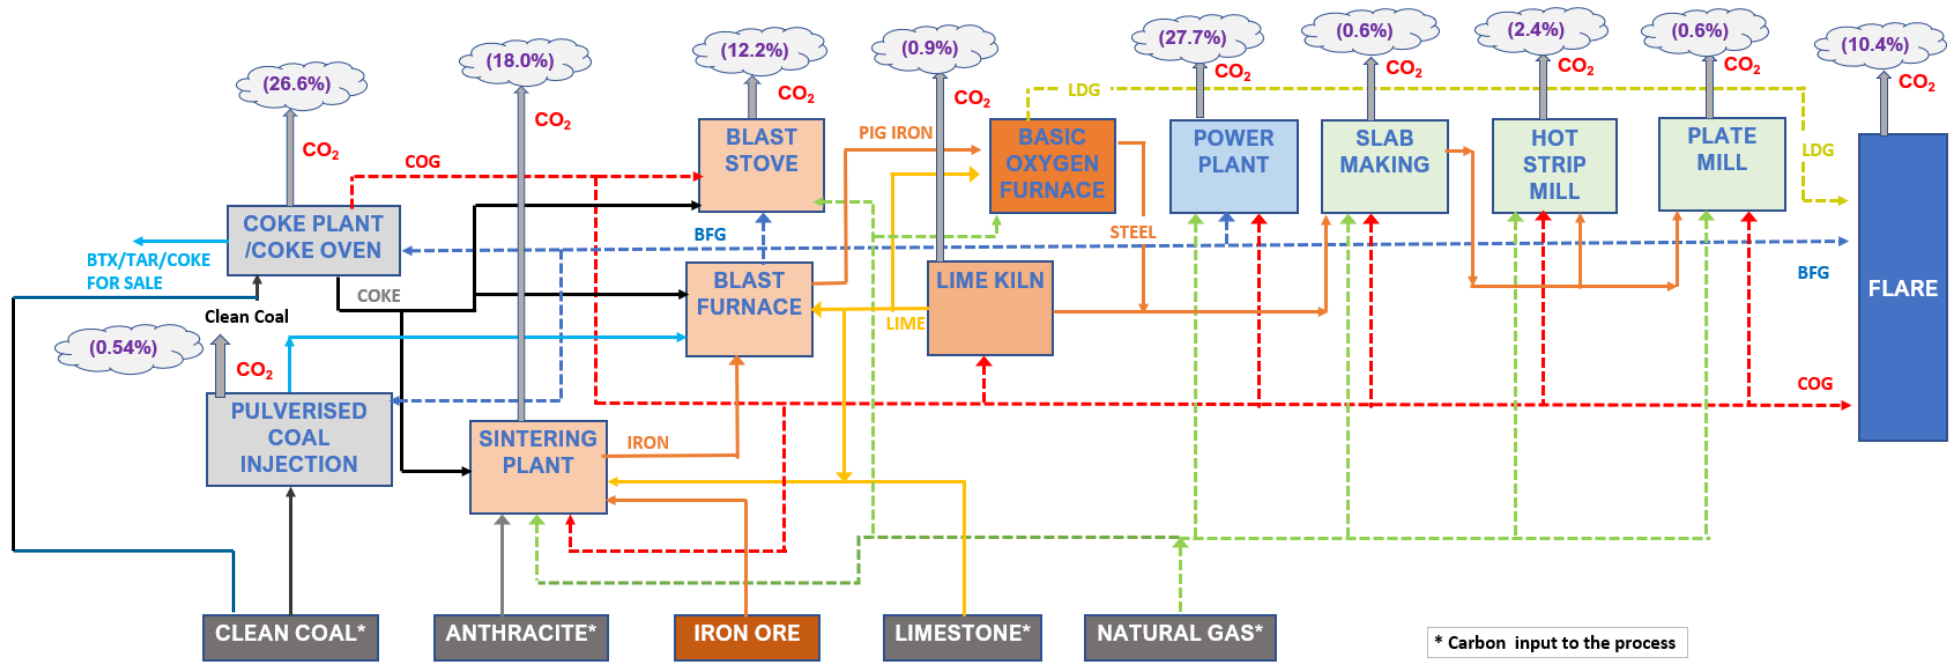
(26.6%)
$CO_2$
COKE PLANT /COKE OVEN
COG
BTX/TAR/COKE FOR SALE
Clean Coal
COKE
(0.54%)
$CO_2$
PULVERISED COAL INJECTION
(18.0%)
$CO_2$
SINTERING PLANT
IRON
(12.2%)
$CO_2$
BLAST STOVE
BFG
BLAST FURNACE
PIG IRON
(0.9%)
$CO_2$
BASIC OXYGEN FURNACE
LIME
LIME KILN
STEEL
LDG
(27.7%)
$CO_2$
POWER PLANT
(0.6%)
$CO_2$
SLAB MAKING
(2.4%)
$CO_2$
HOT STRIP MILL
(0.6%)
$CO_2$
PLATE MILL
LDG
(10.4%)
$CO_2$
FLARE
BFG
COG
CLEAN COAL*
ANTHRACITE*
IRON ORE
LIMESTONE*
NATURAL GAS*
* Carbon input to the process